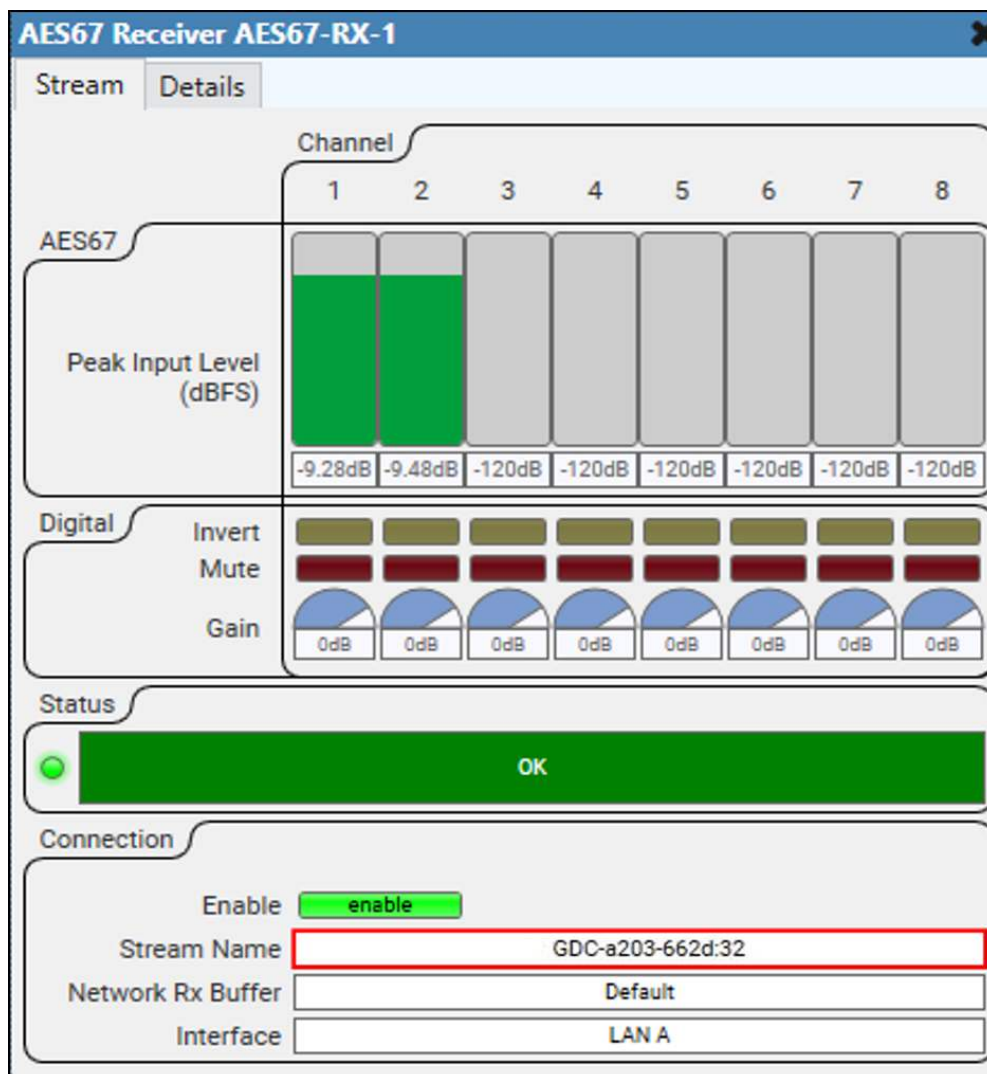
AES67 Receiver AES67-RX-1

Stream | Details

Channel

1 2 3 4 5 6 7 8

AES67

Peak Input Level (dBFS)

-9.28dB -9.48dB -120dB -120dB -120dB -120dB -120dB -120dB

Digital

Invert

Mute

Gain

0dB 0dB 0dB 0dB 0dB 0dB 0dB 0dB

Status

OK

Connection

Enable enable

Stream Name GDC-a203-662d:32

Network Rx Buffer Default

Interface LAN A